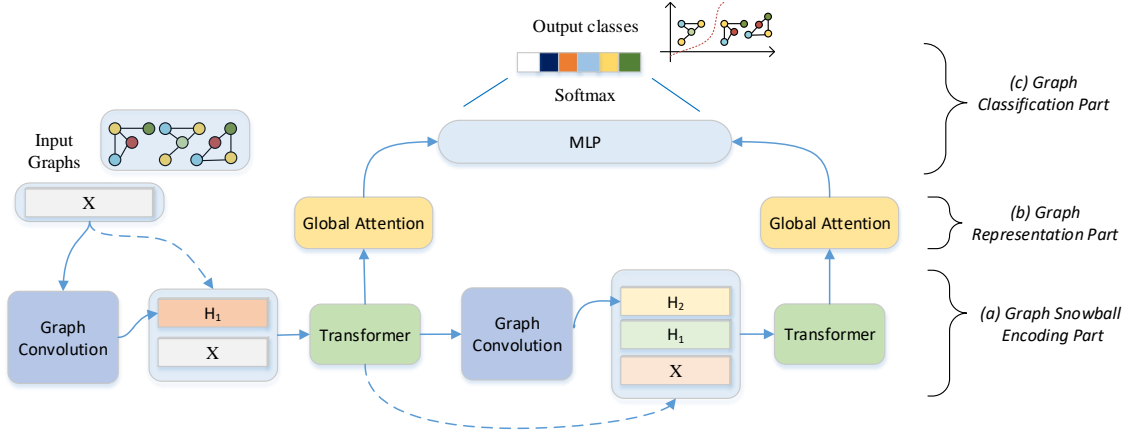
Output classes

Softmax

(c) Graph Classification Part

Input Graphs

MLP

X

Global Attention

Global Attention

(b) Graph Representation Part

Graph Convolution

$H_1$

X

Transformer

Graph Convolution

$H_2$

$H_1$

X

Transformer

(a) Graph Snowball Encoding Part